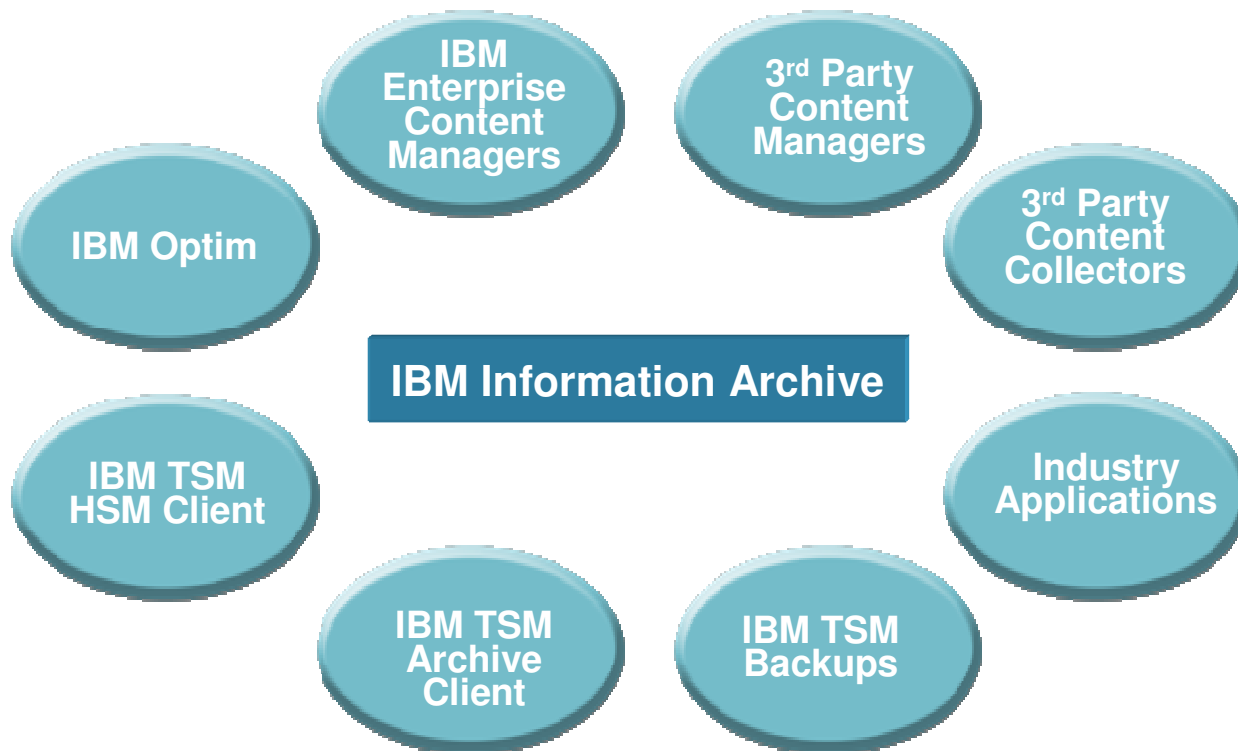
IBM Enterprise Content Managers

3$^{rd}$ Party Content Managers

IBM Optim

3$^{rd}$ Party Content Collectors

IBM Information Archive

IBM TSM HSM Client

Industry Applications

IBM TSM Archive Client

IBM TSM Backups